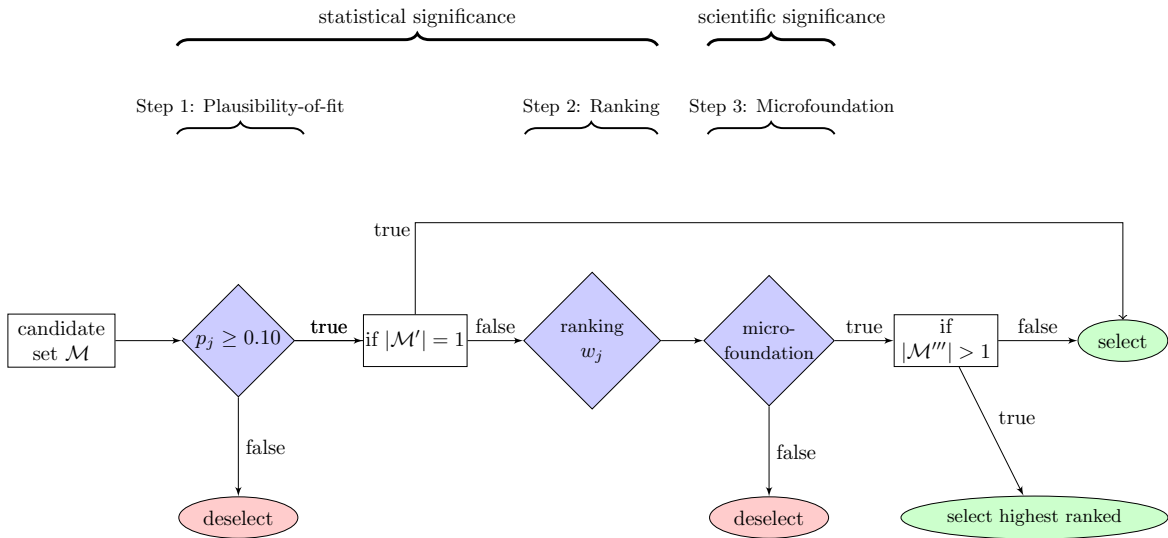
statistical significance

scientific significance

Step 1: Plausibility-of-fit

Step 2: Ranking

Step 3: Microfoundation

true

candidate set $\mathcal{M}$

$p_j \geq 0.10$

true

if $|\mathcal{M}'| = 1$

false

ranking $w_j$

microfoundation

true

if $|\mathcal{M}'''| > 1$

false

select

false

false

true

deselect

deselect

select highest ranked